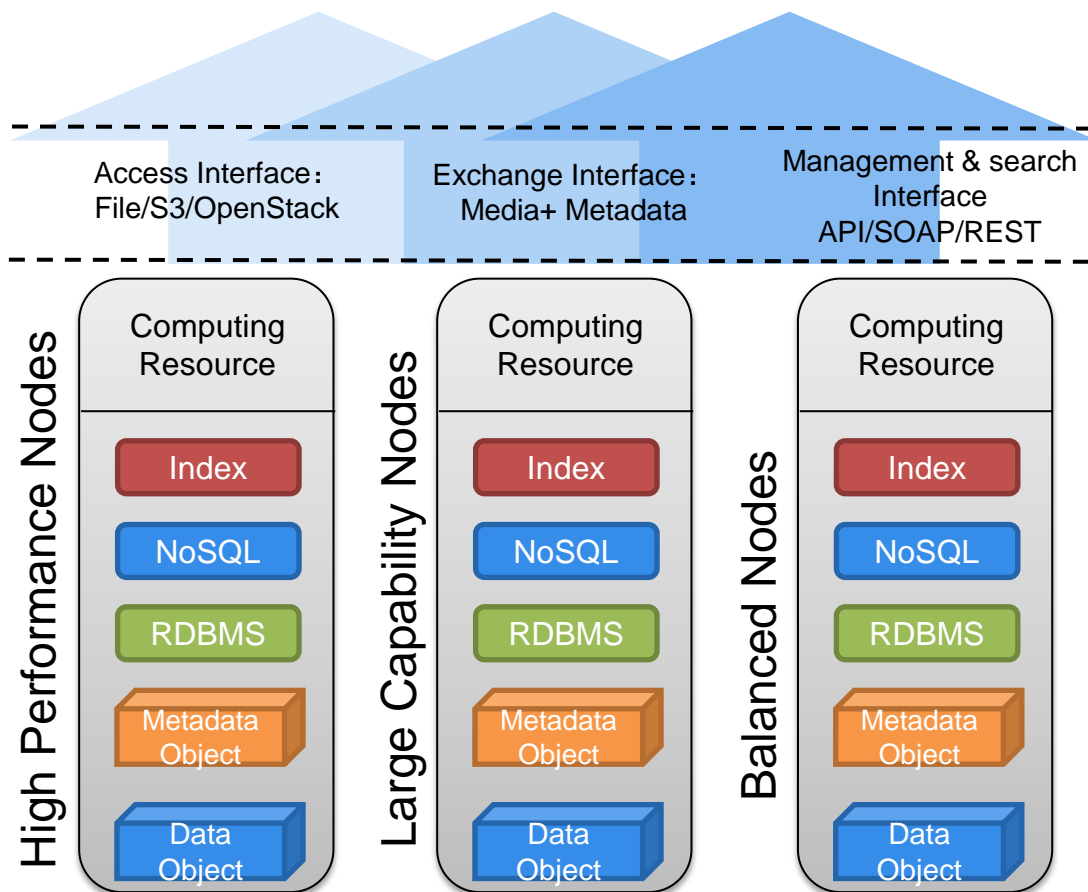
Access Interface：
File/S3/OpenStack

Exchange Interface：
Media+ Metadata

Management & search
Interface
API/SOAP/REST

High Performance Nodes

Computing
Resource

Index

NoSQL

RDBMS

Metadata
Object

Data
Object

Large Capability Nodes

Computing
Resource

Index

NoSQL

RDBMS

Metadata
Object

Data
Object

Balanced Nodes

Computing
Resource

Index

NoSQL

RDBMS

Metadata
Object

Data
Object